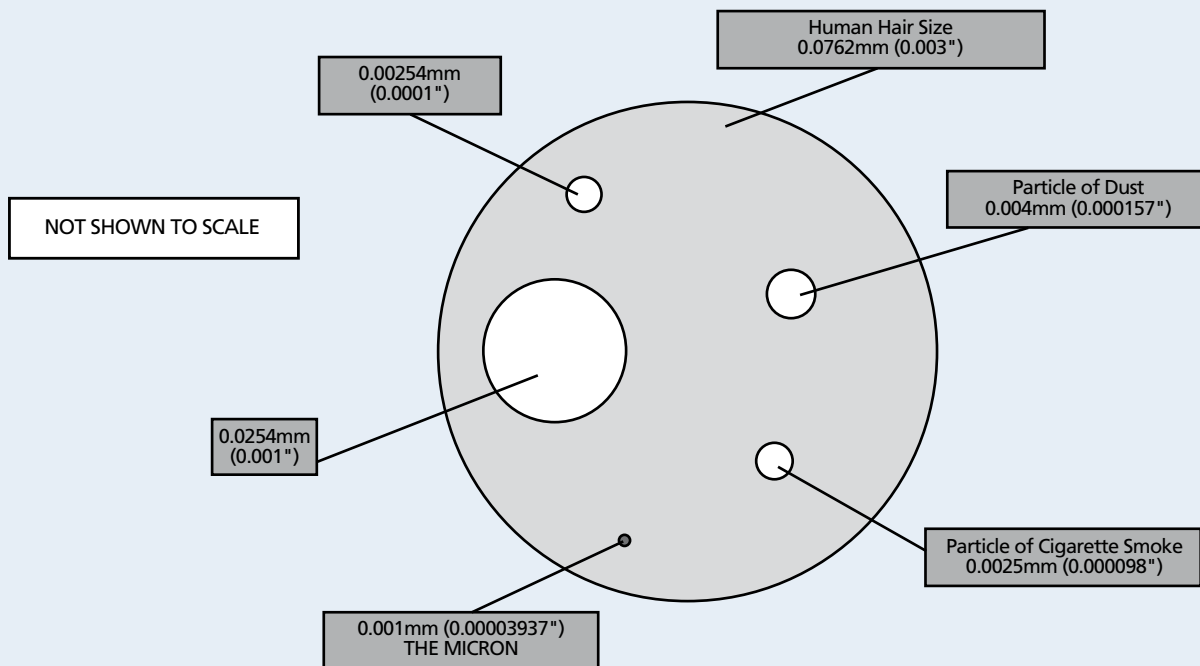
Human Hair Size
0.0762mm (0.003")

0.00254mm
(0.0001")

Particle of Dust
0.004mm (0.000157")

NOT SHOWN TO SCALE

0.0254mm
(0.001")

Particle of Cigarette Smoke
0.0025mm (0.000098")

0.001mm (0.00003937")
THE MICRON